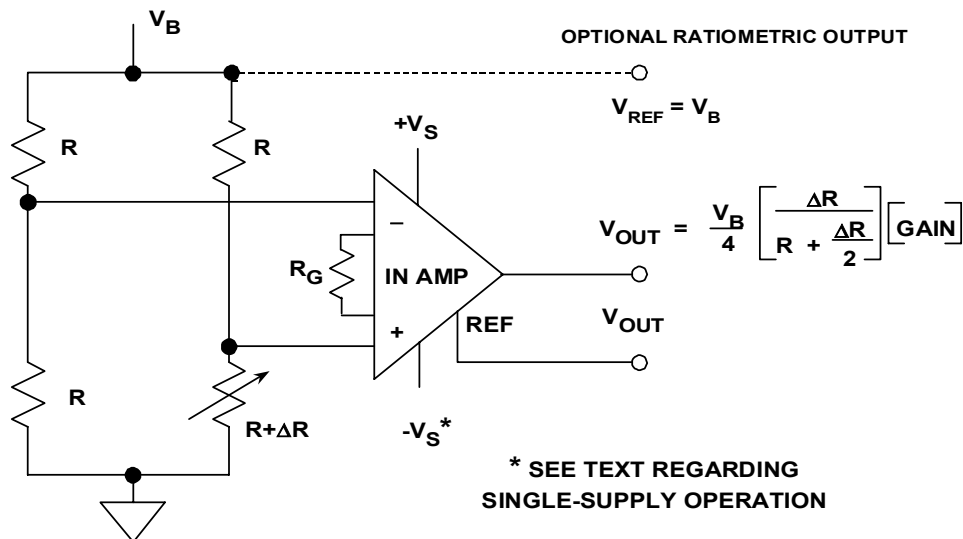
$V_B$

OPTIONAL RATIOMETRIC OUTPUT

$V_{REF} = V_B$

R

R

$+V_S$

–

$R_G$

IN AMP

+

REF

$V_{OUT} = \frac{V_B}{4} \left[ \frac{\Delta R}{R + \frac{\Delta R}{2}} \right] \left[ GAIN \right]$

$V_{OUT}$

R

$R+\Delta R$

$-V_S{}^*$

* SEE TEXT REGARDING SINGLE-SUPPLY OPERATION